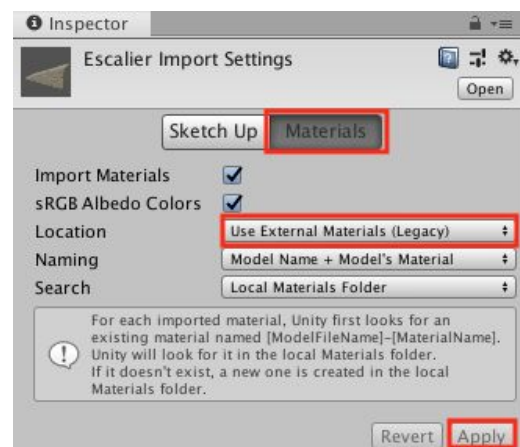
Inspector

Escalier Import Settings

Open

Sketch Up | Materials

Import Materials ✓
sRGB Albedo Colors ✓
Location | Use External Materials (Legacy)
Naming | Model Name + Model's Material
Search | Local Materials Folder

For each imported material, Unity first looks for an existing material named [ModelFileName]-[MaterialName]. Unity will look for it in the local Materials folder. If it doesn't exist, a new one is created in the local Materials folder.

Revert | Apply